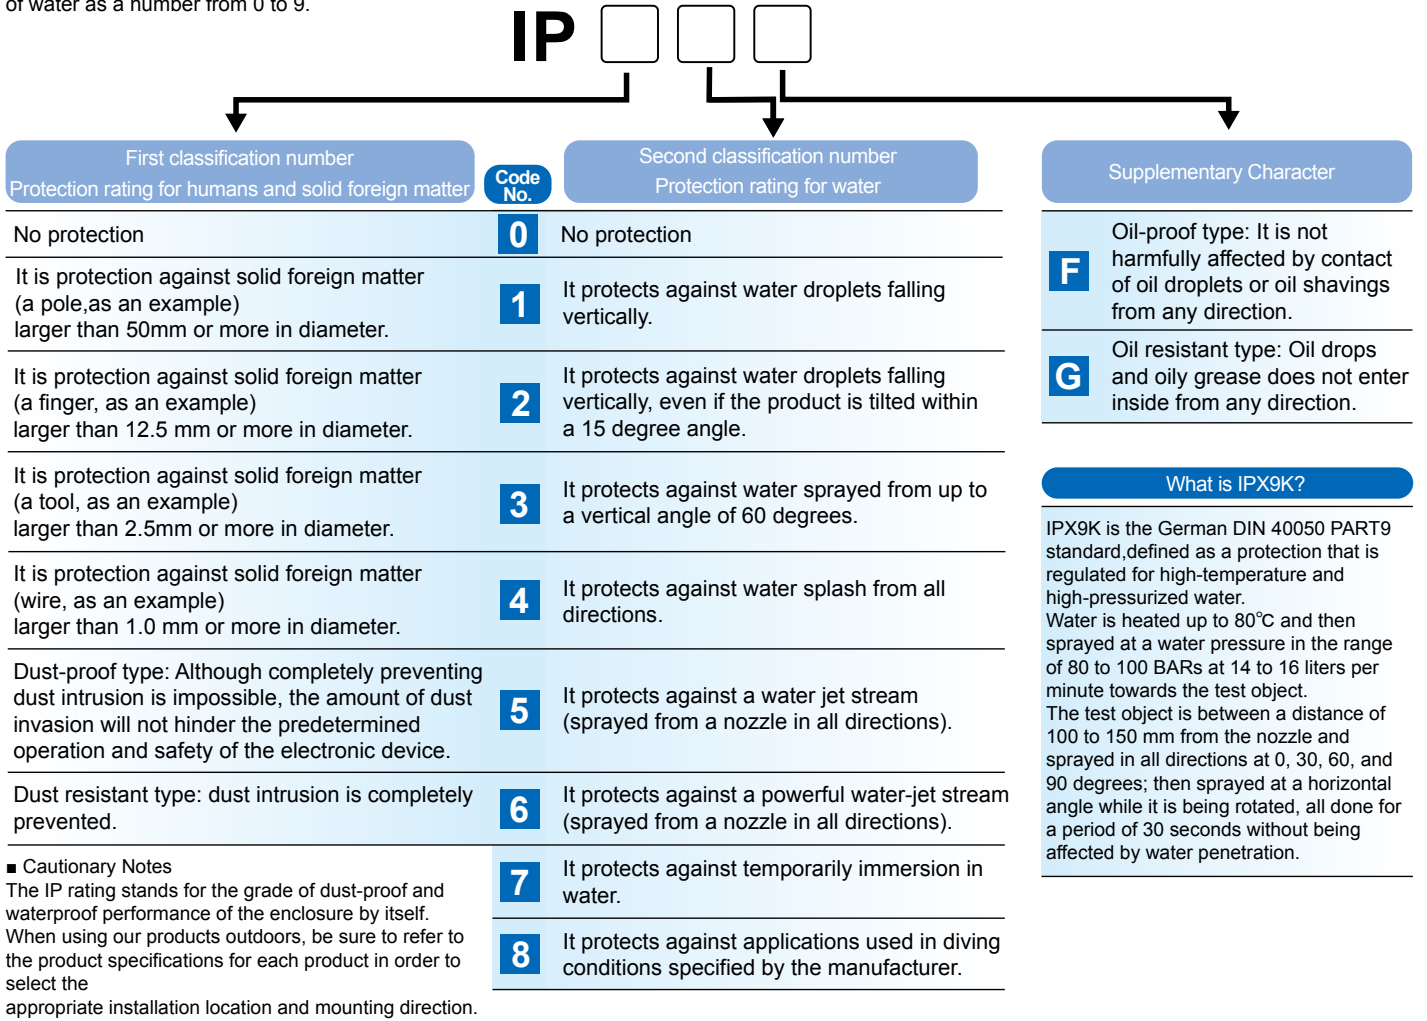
of water as a number from 0 to 9.

IP

First classification number
Protection rating for humans and solid foreign matter

Code No.

Second classification number
Protection rating for water

Supplementary Character

| First classification number | Code No. | Second classification number |
|---|---|---|
| No protection | 0 | No protection |
| It is protection against solid foreign matter (a pole,as an example) larger than 50mm or more in diameter. | 1 | It protects against water droplets falling vertically. |
| It is protection against solid foreign matter (a finger, as an example) larger than 12.5 mm or more in diameter. | 2 | It protects against water droplets falling vertically, even if the product is tilted within a 15 degree angle. |
| It is protection against solid foreign matter (a tool, as an example) larger than 2.5mm or more in diameter. | 3 | It protects against water sprayed from up to a vertical angle of 60 degrees. |
| It is protection against solid foreign matter (wire, as an example) larger than 1.0 mm or more in diameter. | 4 | It protects against water splash from all directions. |
| Dust-proof type: Although completely preventing dust intrusion is impossible, the amount of dust invasion will not hinder the predetermined operation and safety of the electronic device. | 5 | It protects against a water jet stream (sprayed from a nozzle in all directions). |
| Dust resistant type: dust intrusion is completely prevented. | 6 | It protects against a powerful water-jet stream (sprayed from a nozzle in all directions). |
| | 7 | It protects against temporarily immersion in water. |
| | 8 | It protects against applications used in diving conditions specified by the manufacturer. |

■ Cautionary Notes
The IP rating stands for the grade of dust-proof and waterproof performance of the enclosure by itself.
When using our products outdoors, be sure to refer to the product specifications for each product in order to select the
appropriate installation location and mounting direction.

| | |
|---|---|
| F | Oil-proof type: It is not harmfully affected by contact of oil droplets or oil shavings from any direction. |
| G | Oil resistant type: Oil drops and oily grease does not enter inside from any direction. |

What is IPX9K?

IPX9K is the German DIN 40050 PART9 standard,defined as a protection that is regulated for high-temperature and high-pressurized water.
Water is heated up to 80℃ and then sprayed at a water pressure in the range of 80 to 100 BARs at 14 to 16 liters per minute towards the test object.
The test object is between a distance of 100 to 150 mm from the nozzle and sprayed in all directions at 0, 30, 60, and 90 degrees; then sprayed at a horizontal angle while it is being rotated, all done for a period of 30 seconds without being affected by water penetration.